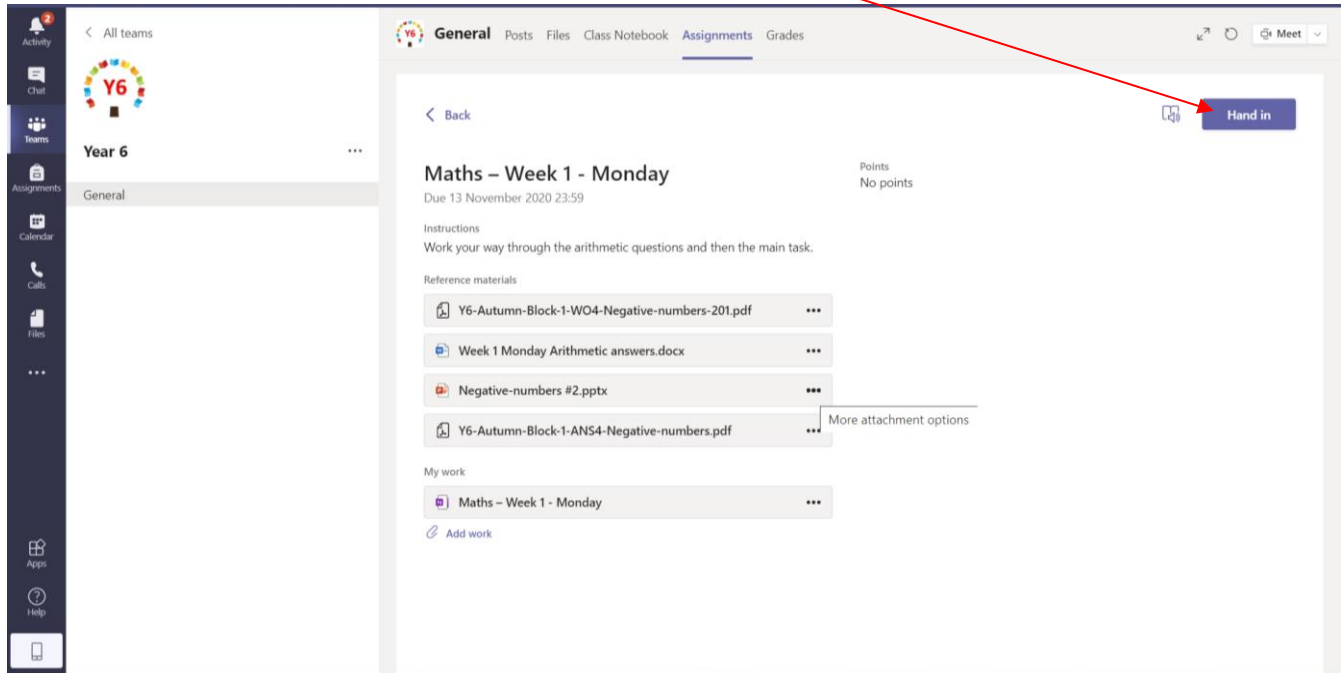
2
Activity
Chat
Teams
Assignments
Calendar
Calls
Files
...
Apps
Help

< All teams
Y6
Year 6 ...
General

Y6 General Posts Files Class Notebook Assignments Grades
Meet

< Back
Hand in

Maths – Week 1 - Monday
Due 13 November 2020 23:59

Points
No points

Instructions
Work your way through the arithmetic questions and then the main task.

Reference materials
Y6-Autumn-Block-1-WO4-Negative-numbers-201.pdf •••
Week 1 Monday Arithmetic answers.docx •••
Negative-numbers #2.pptx •••
Y6-Autumn-Block-1-ANS4-Negative-numbers.pdf •••
More attachment options

My work
Maths – Week 1 - Monday •••
Add work